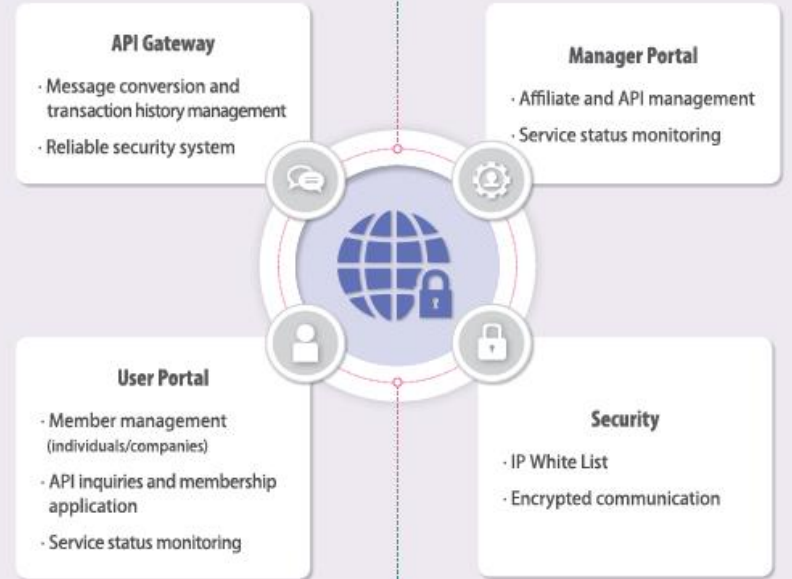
API Gateway

· Message conversion and transaction history management

· Reliable security system

Manager Portal

· Affiliate and API management

· Service status monitoring

User Portal

· Member management (individuals/companies)

· API inquiries and membership application

· Service status monitoring

Security

· IP White List

· Encrypted communication